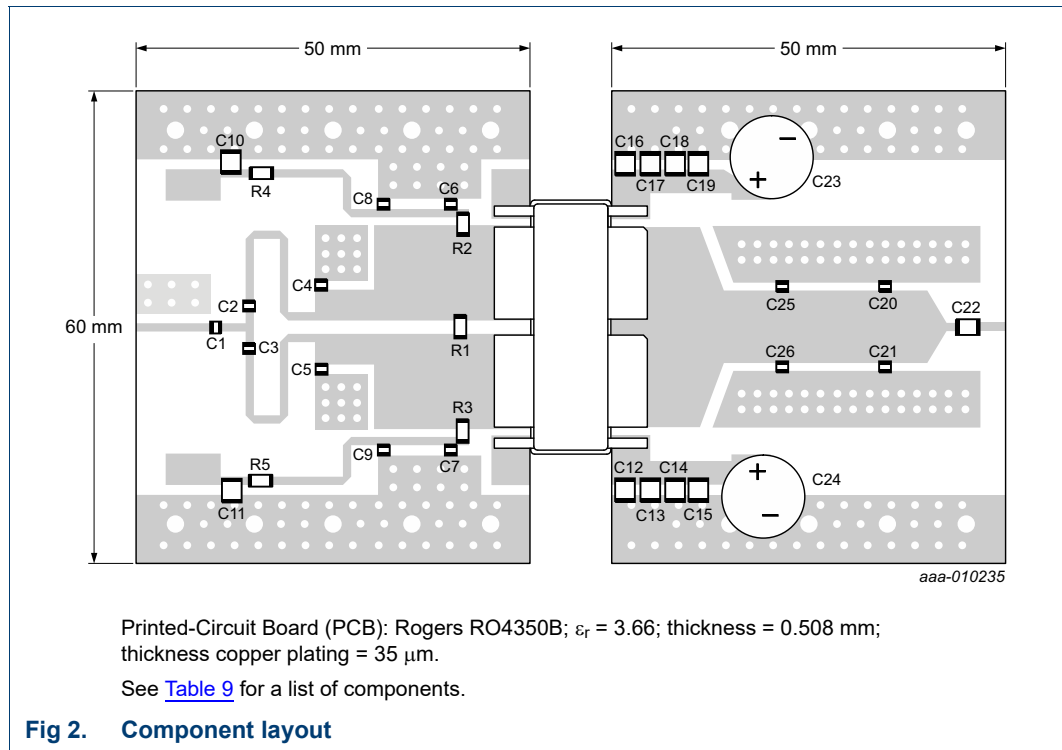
50 mm

50 mm

60 mm

C10
R4
C8
C6
R2
C4
C2
C1
C3
R1
C5
R3
C9
C7
R5
C11

C16 C18
C17 C19
C23
C25
C20
C22
C26
C21
C12 C14
C13 C15
C24

aaa-010235

Printed-Circuit Board (PCB): Rogers RO4350B; $\varepsilon_r$ = 3.66; thickness = 0.508 mm; thickness copper plating = 35 $\mu$m.

See Table 9 for a list of components.

Fig 2. Component layout